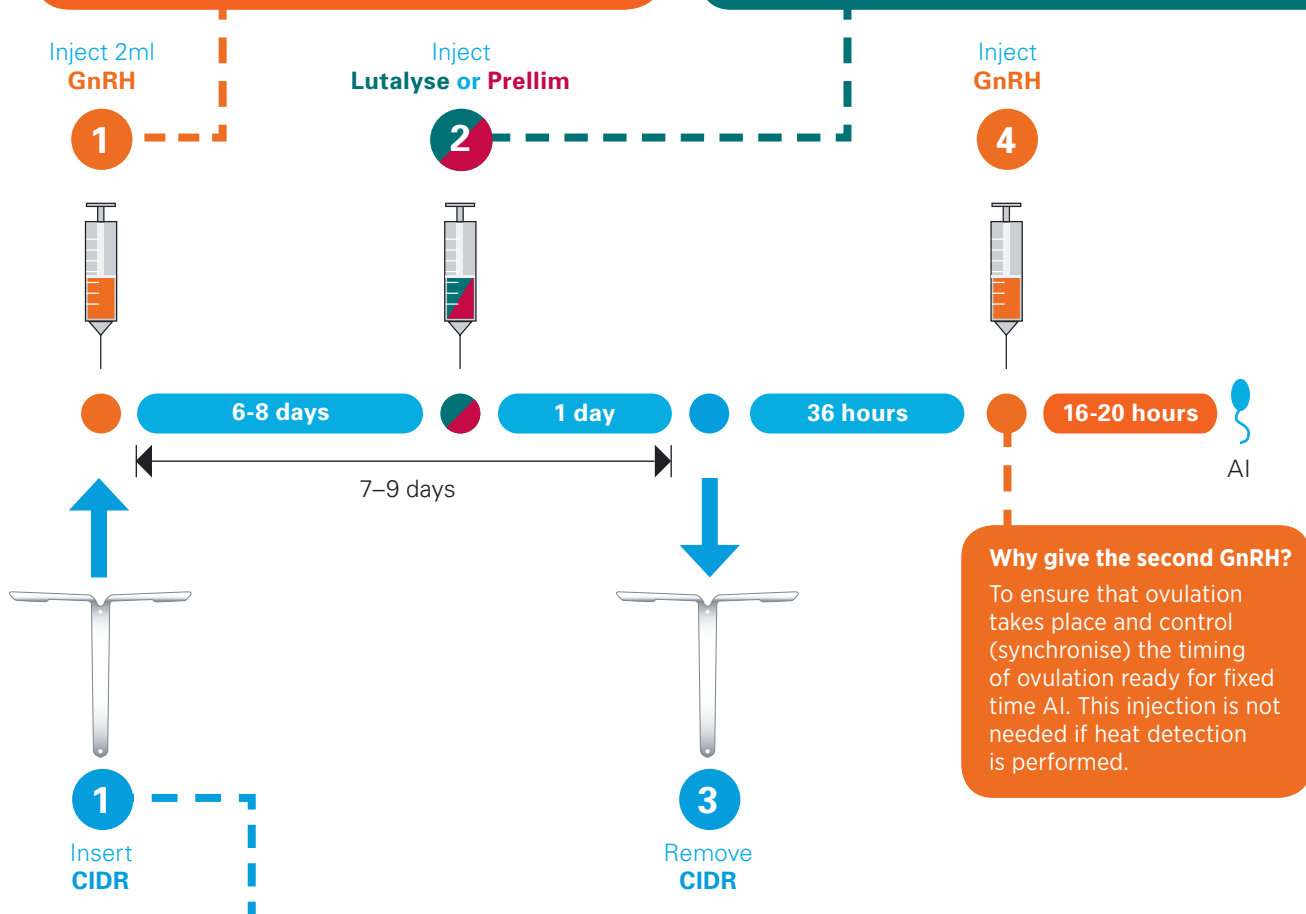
Inject 2ml
GnRH

1

Inject
Lutalyse or Prellim

2

Inject
GnRH

4

6-8 days

1 day

36 hours

16-20 hours

AI

7–9 days

Why give the second GnRH?
To ensure that ovulation takes place and control (synchronise) the timing of ovulation ready for fixed time AI. This injection is not needed if heat detection is performed.

1
Insert
CIDR

3
Remove
CIDR